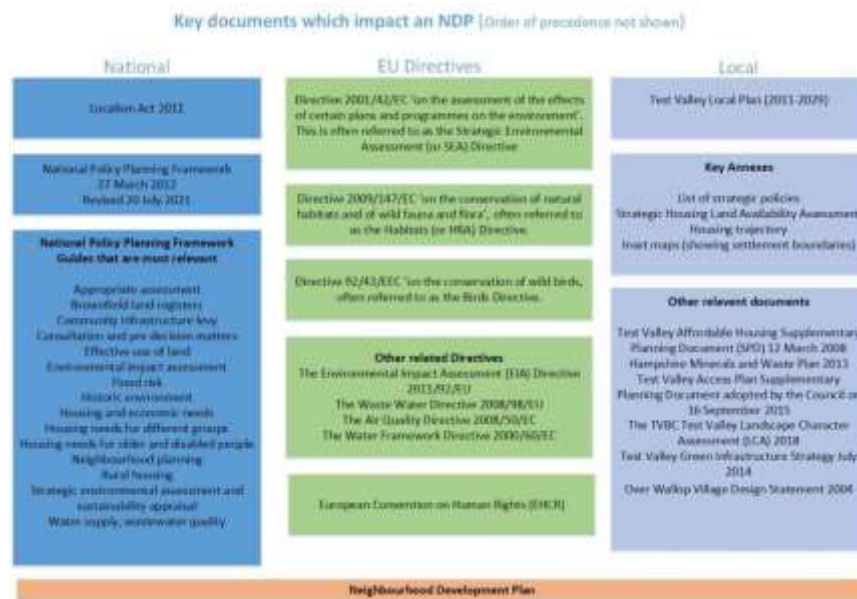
Key documents which impact an NDP (Order of precedence not shown)

National

Localism Act 2011

National Policy Planning Framework
27 March 2012
Revised 20 July 2021

National Policy Planning Framework Guides that are most relevant

Appropriate assessment
Brownfield land registers
Community infrastructure levy
Consultation and pre decision matters
Effective use of land
Environmental impact assessment
Flood risk
Historic environment
Housing and economic needs
Housing needs for different groups
Housing needs for older and disabled people
Neighbourhood planning
Rural housing
Strategic environmental assessment and sustainability appraisal
Water supply, wastewater quality

EU Directives

Directive 2001/42/EC 'on the assessment of the effects of certain plans and programmes on the environment'. This is often referred to as the Strategic Environmental Assessment (or SEA) Directive

Directive 2009/147/EC 'on the conservation of natural habitats and of wild fauna and flora', often referred to as the Habitats (or HRA) Directive.

Directive 92/43/EEC 'on the conservation of wild birds, often referred to as the Birds Directive.

Other related Directives
The Environmental Impact Assessment (EIA) Directive 2011/92/EU
The Waste Water Directive 2008/98/EU
The Air Quality Directive 2008/50/EC
The Water Framework Directive 2000/60/EC

European Convention on Human Rights (ECHR)

Local

Test Valley Local Plan (2011-2029)

Key Annexes

List of strategic policies
Strategic Housing Land Availability Assessment
Housing trajectory
Inset maps (showing settlement boundaries)

Other relevant documents

Test Valley Affordable Housing Supplementary Planning Document (SPD) 12 March 2008
Hampshire Minerals and Waste Plan 2013
Test Valley Access Plan Supplementary Planning Document adopted by the Council on 16 September 2015
The TVBC Test Valley Landscape Character Assessment (LCA) 2018
Test Valley Green Infrastructure Strategy July 2014
Over Wallop Village Design Statement 2004

Neighbourhood Development Plan